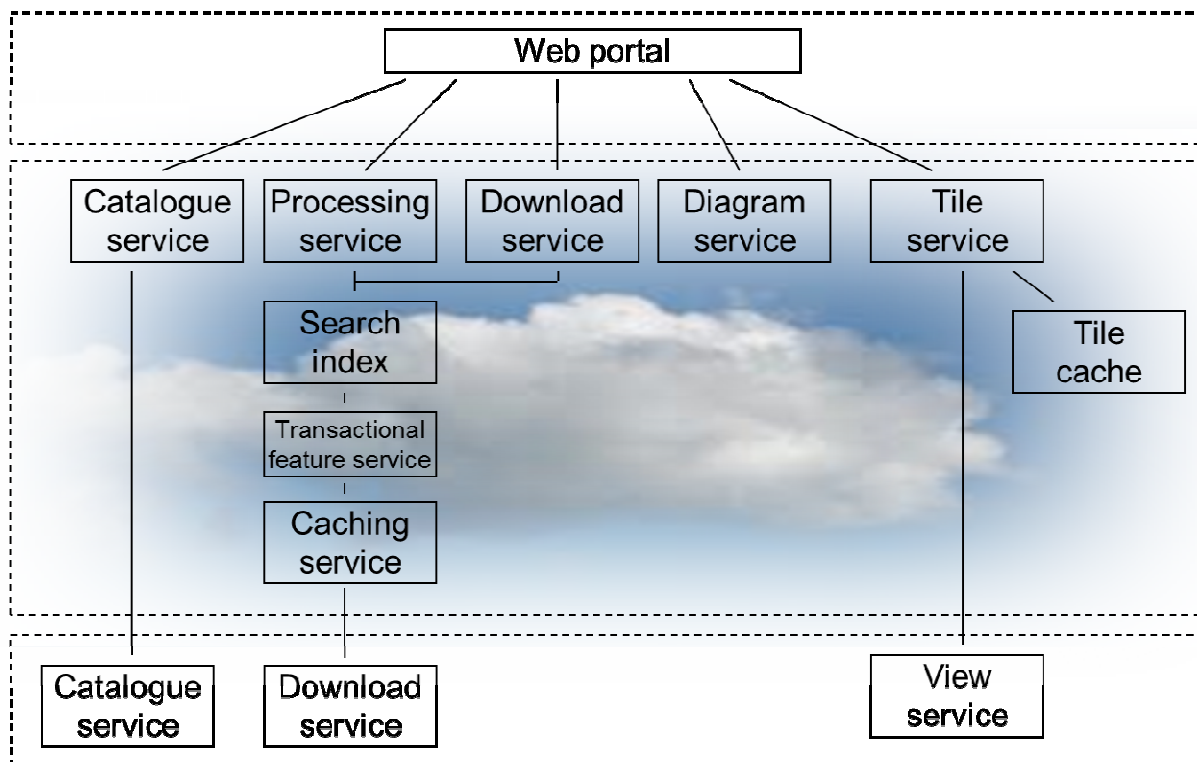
Web portal

Catalogue service

Processing service

Download service

Diagram service

Tile service

Search index

Tile cache

Transactional feature service

Caching service

Catalogue service

Download service

View service